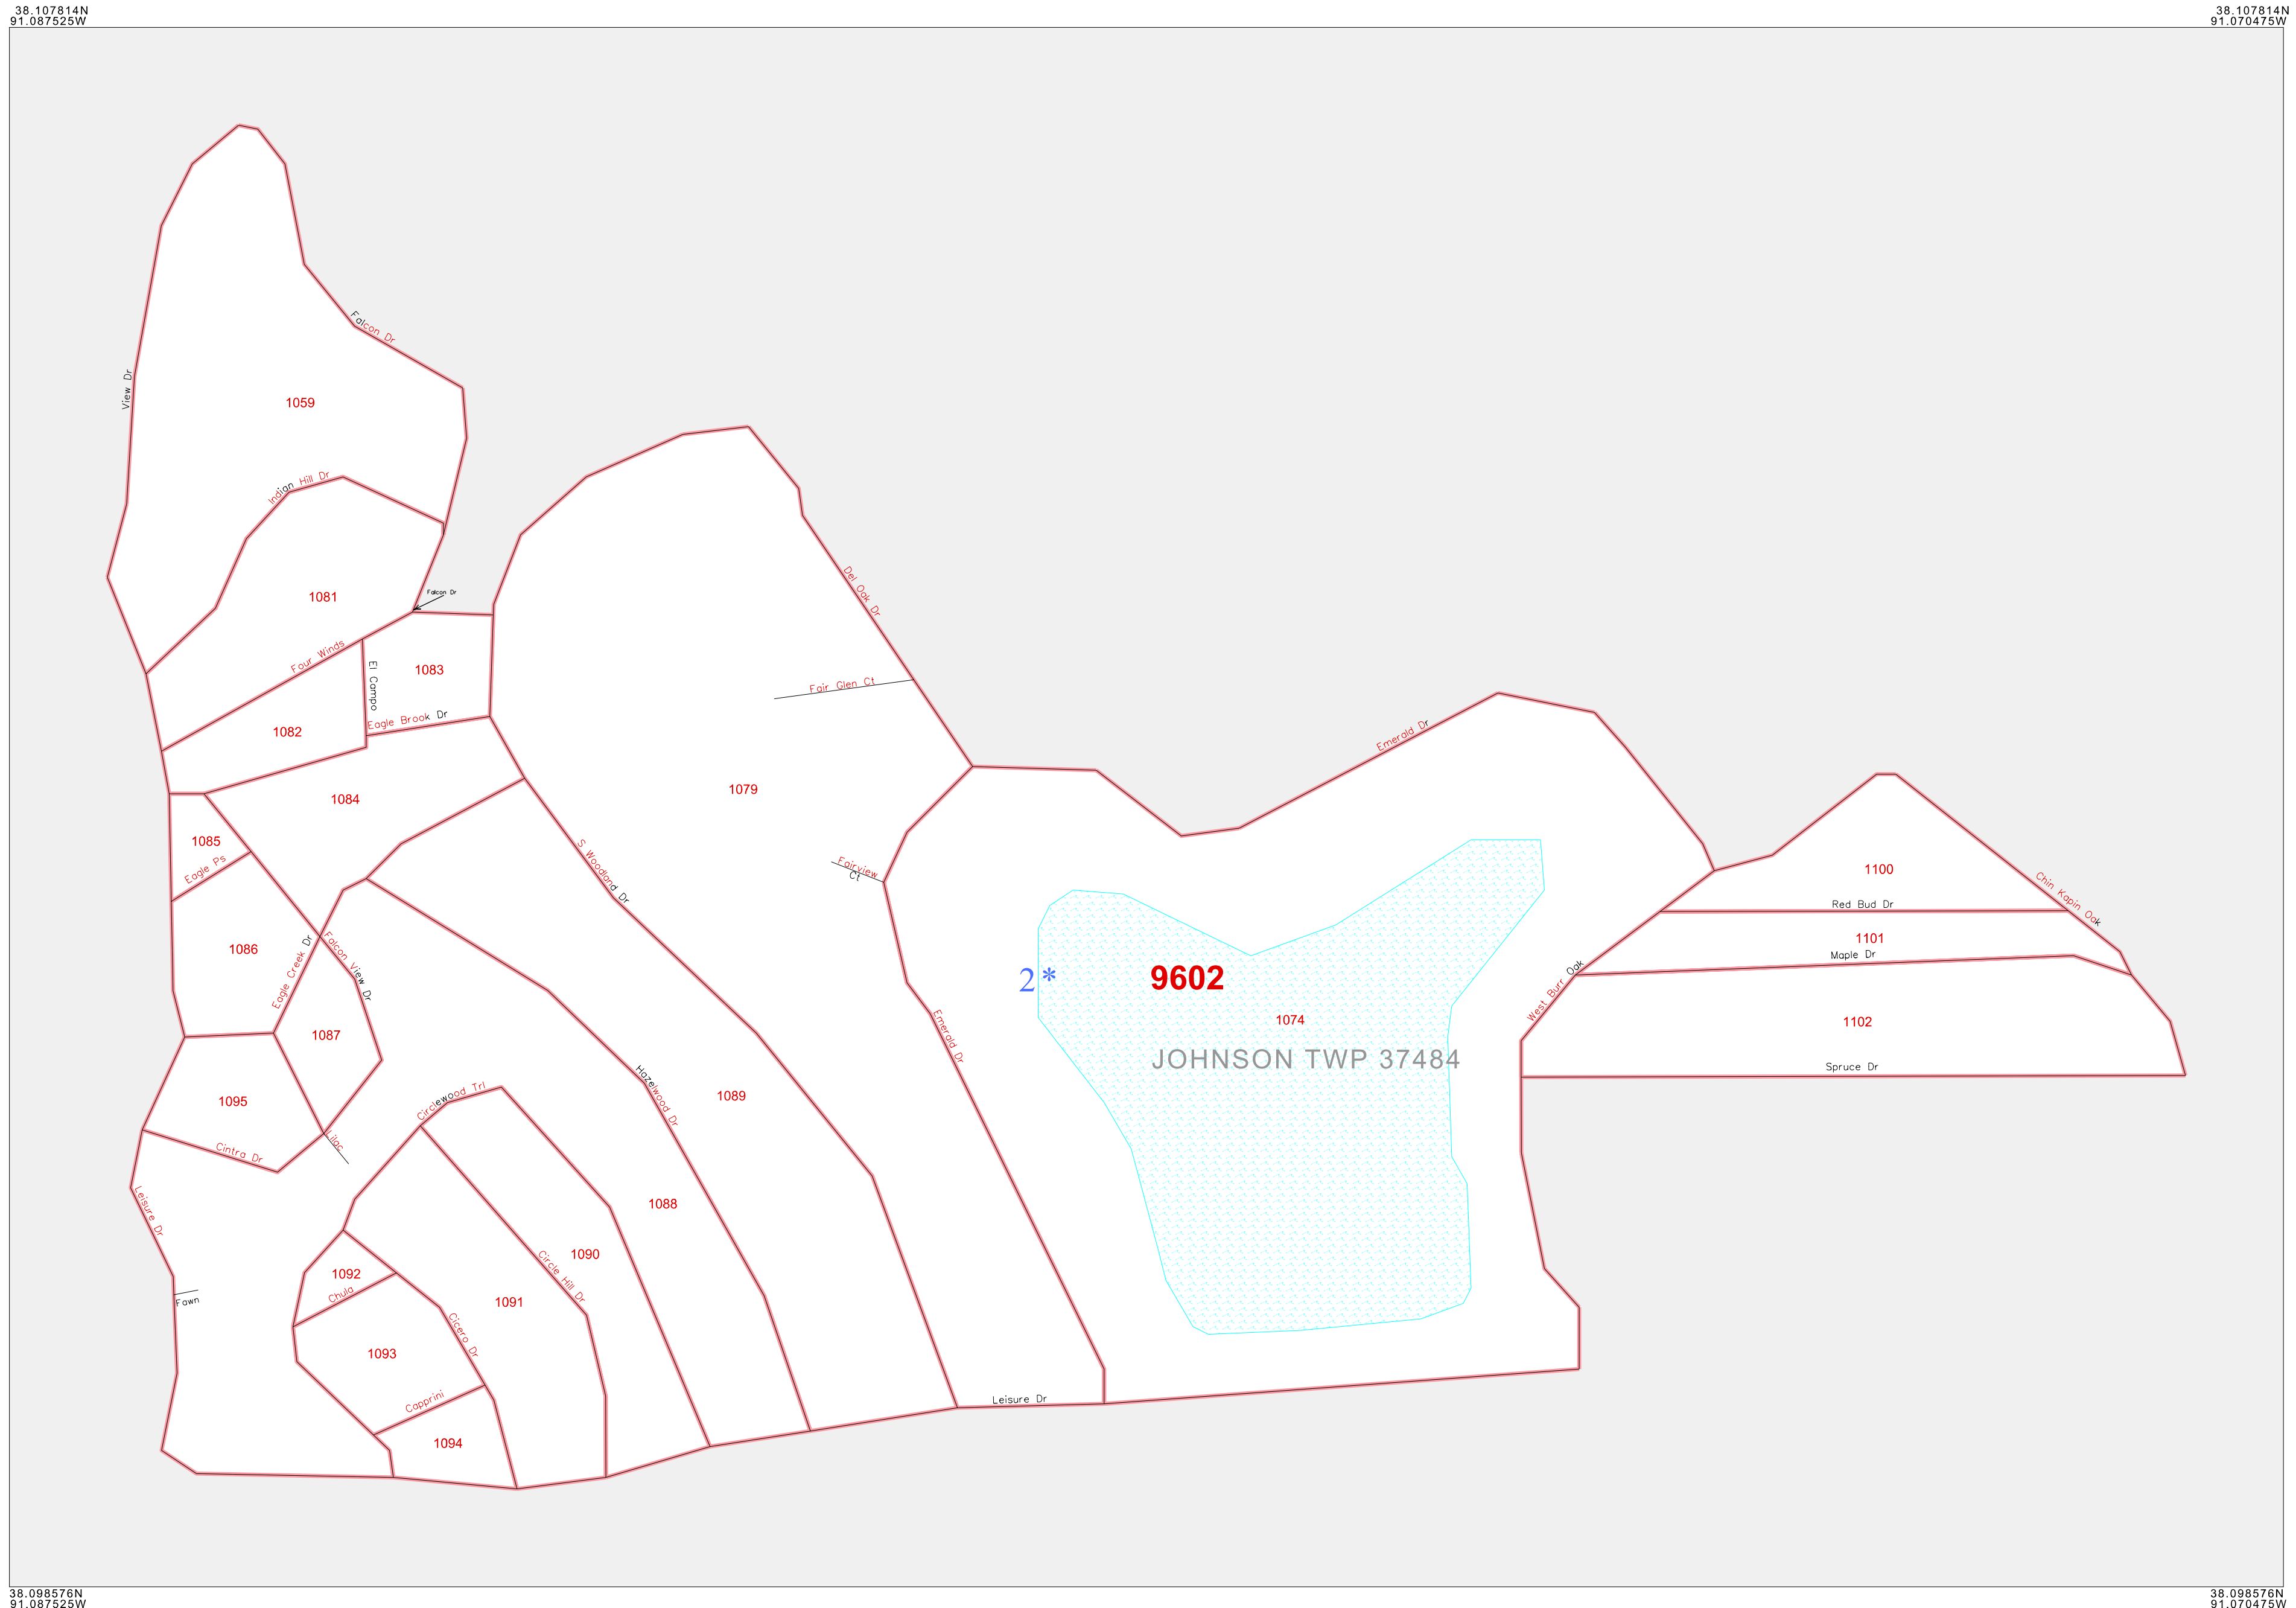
38.107814N
91.087525W

38.107814N
91.070475W

View Dr
Falcon Dr
1059
Indian Hill Dr
1081
Falcon Dr
Four Winds
El Campo
1083
Eagle Brook Dr
1082
1084
1085
Eagle Ps
1086
Eagle Creek Dr
Falcon View Dr
1087
1095
Cintra Dr
Lilac
Leisure Dr
Fawn
Circlewood Trl
1092
Chula
1093
Cicero Dr
Capprini
1094
1091
Circle Hill Dr
1090
1088
Hazelwood Dr
1089
S Woodland Dr
1079
Del Oak Dr
Fair Glen Ct
Fairview Ct
Emerald Dr
Emerald Dr
Leisure Dr
2*
9602
1074
JOHNSON TWP 37484
West Burr Oak
1100
Chin Kapin Oak
Red Bud Dr
1101
Maple Dr
1102
Spruce Dr

38.098576N
91.087525W

38.098576N
91.070475W